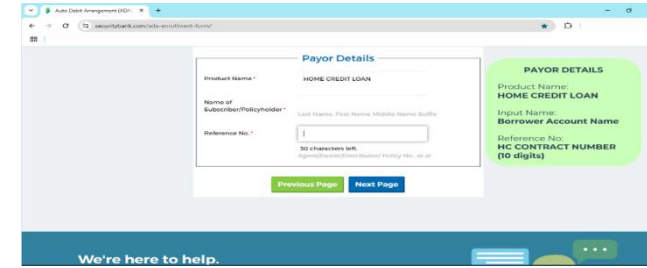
Auto Debit Arrangement (ADA ×
securitybank.com/ada-enrollment-form/

Payor Details

Product Name * HOME CREDIT LOAN

Name of Subscriber/Policyholder * Last Name, First Name Middle Name Suffix

Reference No. *

30 characters left.
Agent/Dealer/Distributor/ Policy No., et al

Previous Page Next Page

PAYOR DETAILS

Product Name:
HOME CREDIT LOAN

Input Name:
Borrower Account Name

Reference No:
HC CONTRACT NUMBER (10 digits)

We're here to help.